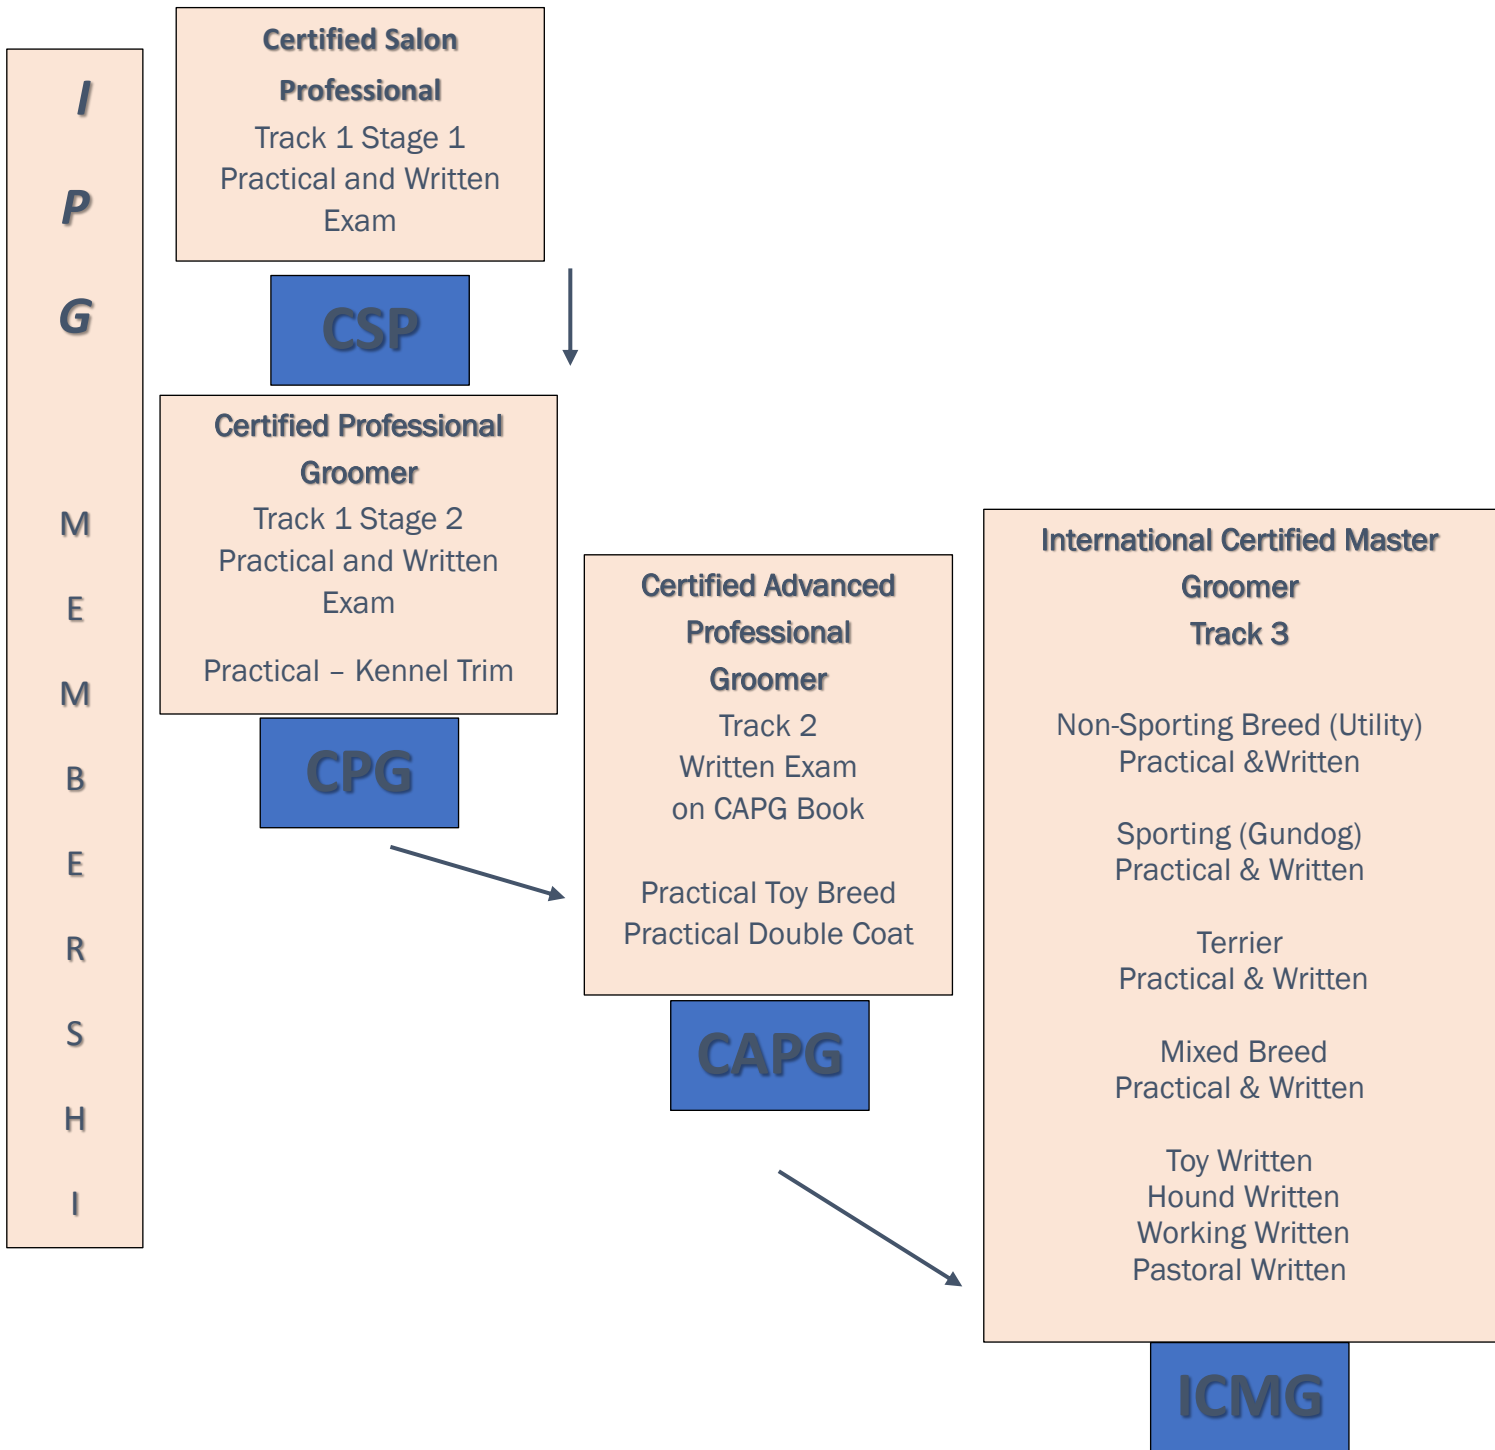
I
P
G

M
E
M
B
E
R
S
H
I

Certified Salon Professional
Track 1 Stage 1
Practical and Written Exam

CSP

Certified Professional Groomer
Track 1 Stage 2
Practical and Written Exam

Practical – Kennel Trim

CPG

Certified Advanced Professional Groomer
Track 2
Written Exam
on CAPG Book

Practical Toy Breed
Practical Double Coat

CAPG

International Certified Master Groomer
Track 3

Non-Sporting Breed (Utility)
Practical &Written

Sporting (Gundog)
Practical & Written

Terrier
Practical & Written

Mixed Breed
Practical & Written

Toy Written
Hound Written
Working Written
Pastoral Written

ICMG